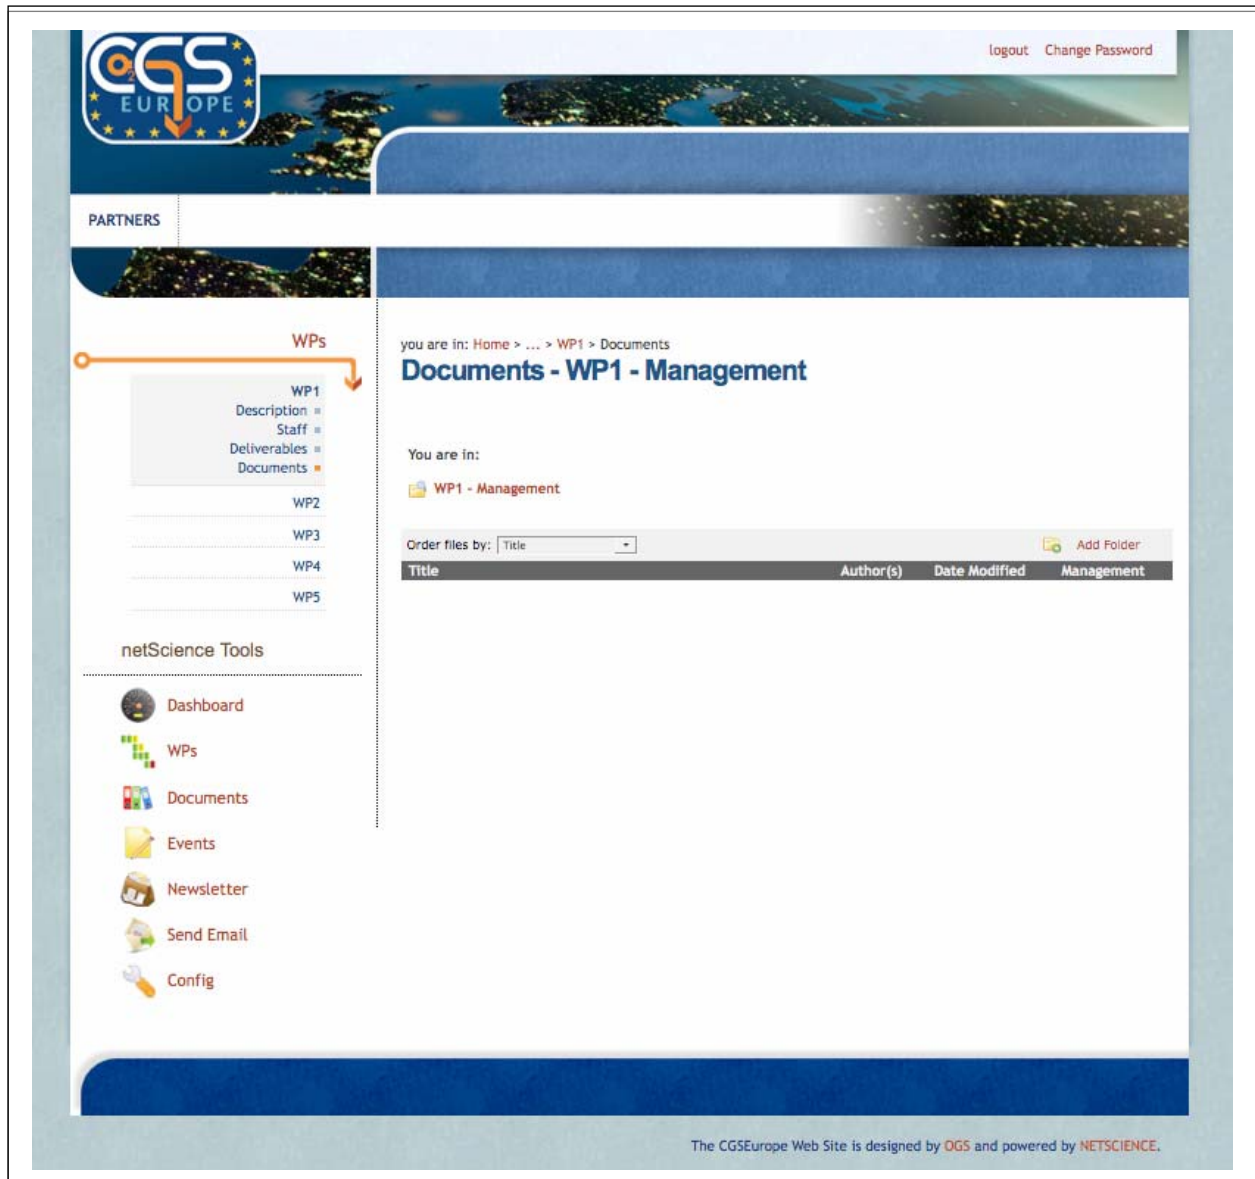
CGS EUROPE

logout Change Password

PARTNERS

WPs

WP1
Description
Staff
Deliverables
Documents

WP2
WP3
WP4
WP5

netScience Tools

Dashboard
WPs
Documents
Events
Newsletter
Send Email
Config

you are in: Home > ... > WP1 > Documents

Documents - WP1 - Management

You are in:

WP1 - Management

Order files by: Title

Add Folder

| Title | Author(s) | Date Modified | Management |
|---|---|---|---|

The CGSEurope Web Site is designed by OGS and powered by NETSCIENCE.